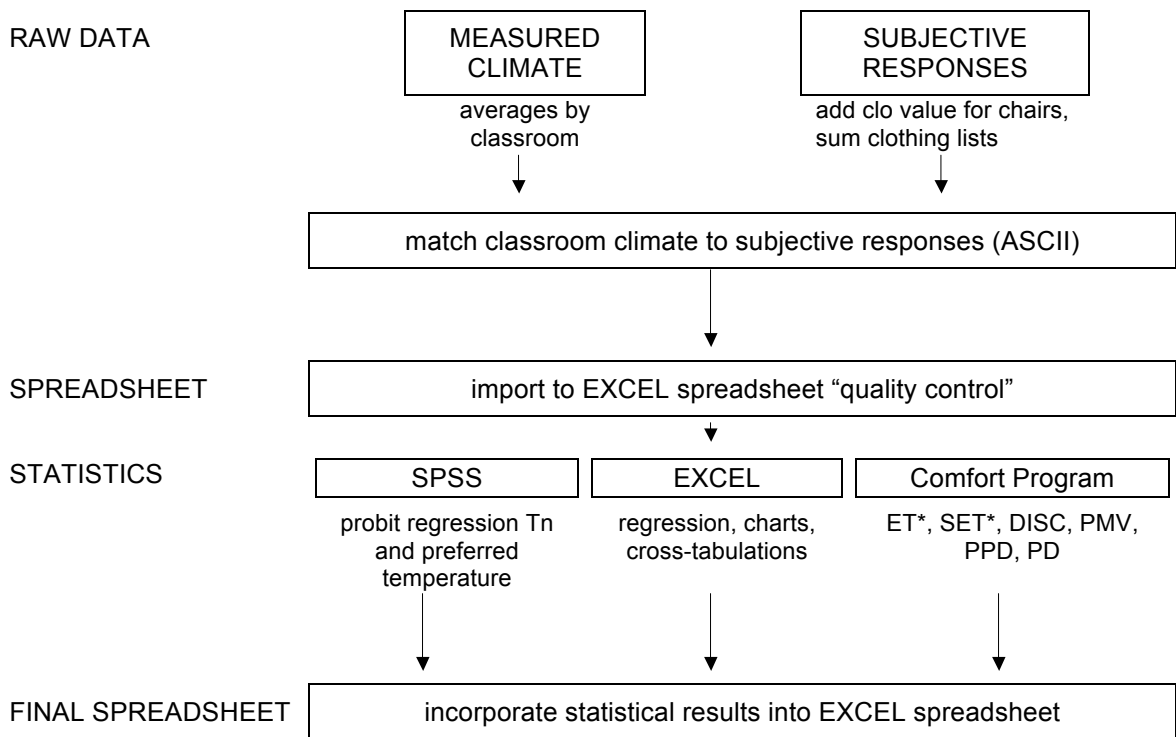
RAW DATA

MEASURED CLIMATE

averages by classroom

SUBJECTIVE RESPONSES

add clo value for chairs, sum clothing lists

match classroom climate to subjective responses (ASCII)

SPREADSHEET

import to EXCEL spreadsheet "quality control"

STATISTICS

SPSS

probit regression Tn and preferred temperature

EXCEL

regression, charts, cross-tabulations

Comfort Program

ET*, SET*, DISC, PMV, PPD, PD

FINAL SPREADSHEET

incorporate statistical results into EXCEL spreadsheet